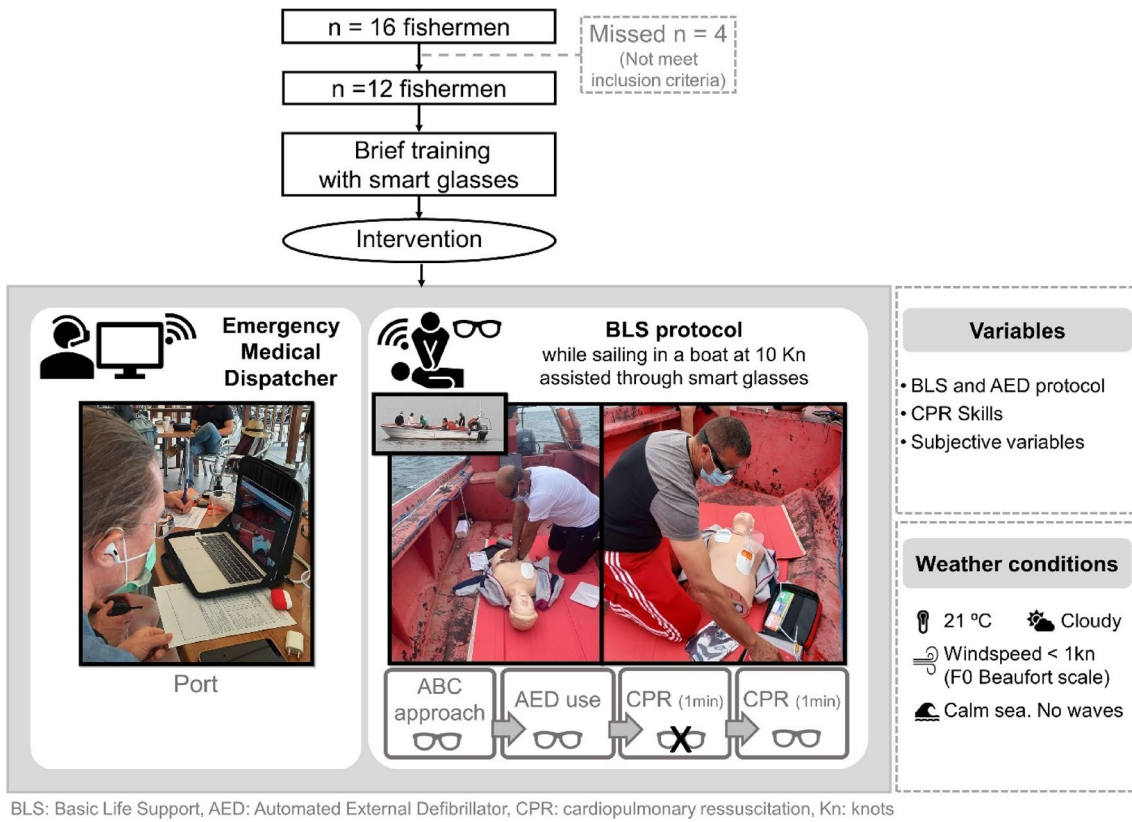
n = 16 fishermen

Missed n = 4 (Not meet inclusion criteria)

n =12 fishermen

Brief training with smart glasses

Intervention

Emergency Medical Dispatcher

Port

BLS protocol
while sailing in a boat at 10 Kn assisted through smart glasses

ABC approach

AED use

CPR (1min)

X

CPR (1min)

Variables

• BLS and AED protocol
• CPR Skills
• Subjective variables

Weather conditions

21 ºC Cloudy

Windspeed < 1kn (F0 Beaufort scale)

Calm sea. No waves

BLS: Basic Life Support, AED: Automated External Defibrillator, CPR: cardiopulmonary ressuscitation, Kn: knots